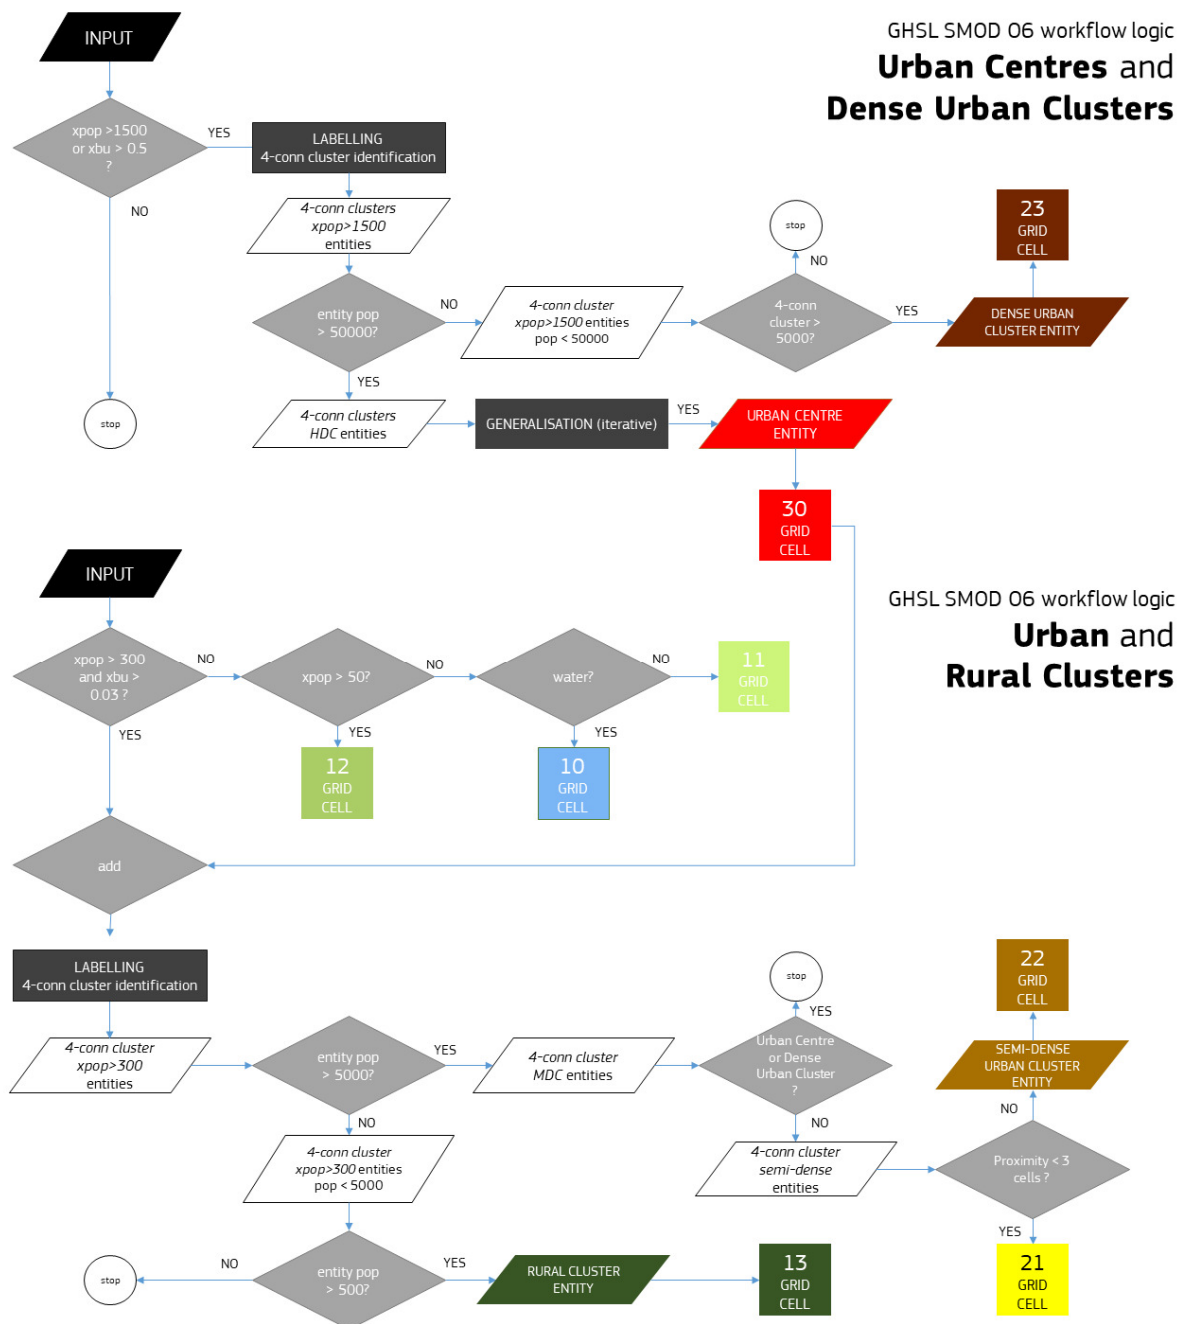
GHSL SMOD 06 workflow logic
Urban Centres and
Dense Urban Clusters

INPUT

xpop >1500 or xbu > 0.5 ?

YES

NO

LABELLING
4-conn cluster identification

4-conn clusters
xpop>1500
entities

entity pop > 50000?

NO

4-conn cluster
xpop>1500 entities
pop < 50000

4-conn cluster > 5000?

stop

NO

YES

DENSE URBAN CLUSTER ENTITY

23
GRID
CELL

YES

stop

4-conn clusters
HDC entities

GENERALISATION (iterative)

YES

URBAN CENTRE ENTITY

30
GRID
CELL

GHSL SMOD 06 workflow logic
Urban and
Rural Clusters

INPUT

xpop > 300 and xbu > 0.03 ?

NO

xpop > 50?

NO

water?

NO

11
GRID
CELL

YES

YES

YES

12
GRID
CELL

10
GRID
CELL

add

LABELLING
4-conn cluster identification

4-conn cluster
xpop>300
entities

entity pop > 5000?

YES

4-conn cluster
MDC entities

Urban Centre or Dense Urban Cluster ?

stop

YES

22
GRID
CELL

SEMI-DENSE URBAN CLUSTER ENTITY

NO

NO

4-conn cluster
xpop>300 entities
pop < 5000

NO

4-conn cluster
semi-dense
entities

Proximity < 3 cells ?

YES

stop

NO

entity pop > 500?

YES

RURAL CLUSTER ENTITY

13
GRID
CELL

21
GRID
CELL